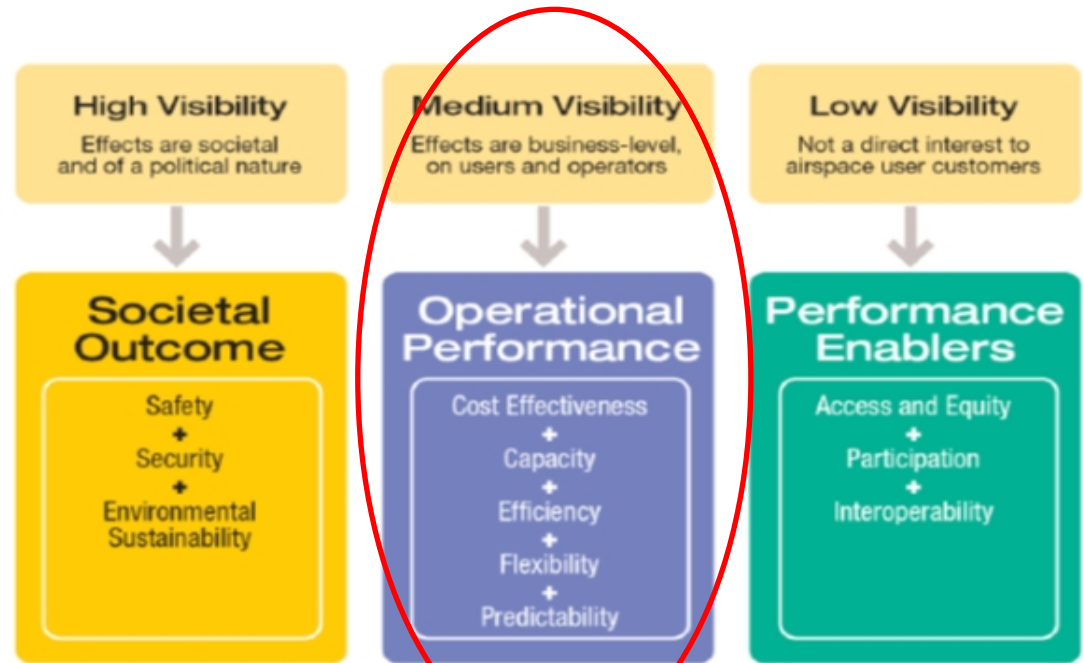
High Visibility
Effects are societal and of a political nature

Societal Outcome

Safety
+
Security
+
Environmental Sustainability

Medium Visibility
Effects are business-level, on users and operators

Operational Performance

Cost Effectiveness
+
Capacity
+
Efficiency
+
Flexibility
+
Predictability

Low Visibility
Not a direct interest to airspace user customers

Performance Enablers

Access and Equity
+
Participation
+
Interoperability